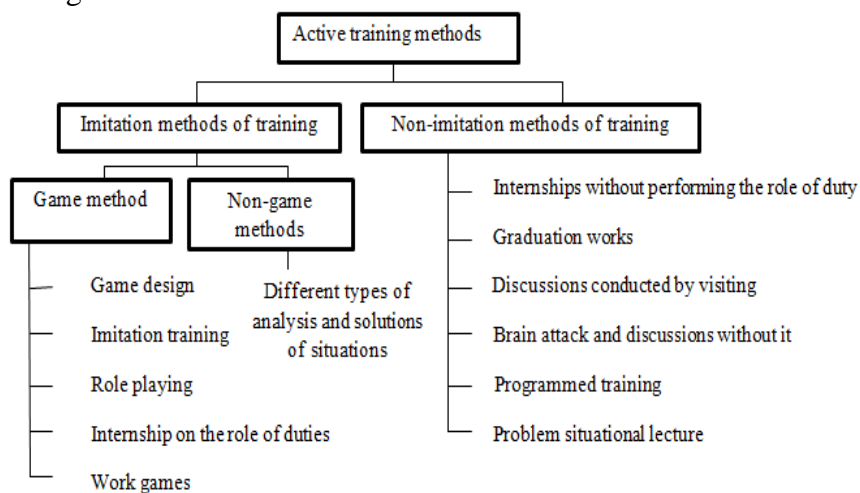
Active training methods

Imitation methods of training

Non-imitation methods of training

Game method

Non-game methods

Game design

Imitation training

Role playing

Internship on the role of duties

Work games

Different types of analysis and solutions of situations

Internships without performing the role of duty

Graduation works

Discussions conducted by visiting

Brain attack and discussions without it

Programmed training

Problem situational lecture